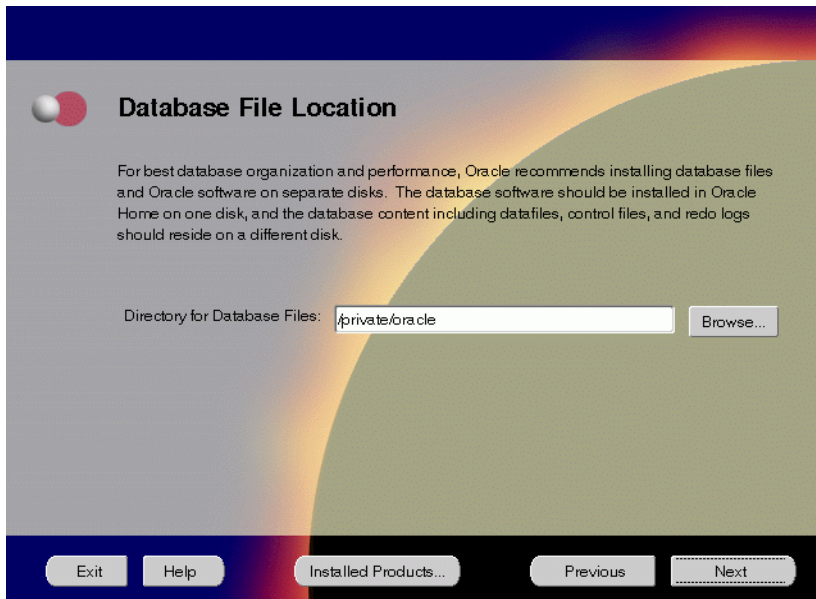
Database File Location

For best database organization and performance, Oracle recommends installing database files and Oracle software on separate disks. The database software should be installed in Oracle Home on one disk, and the database content including datafiles, control files, and redo logs should reside on a different disk.

Directory for Database Files: /private/oracle

Browse...

Exit

Help

Installed Products...

Previous

Next